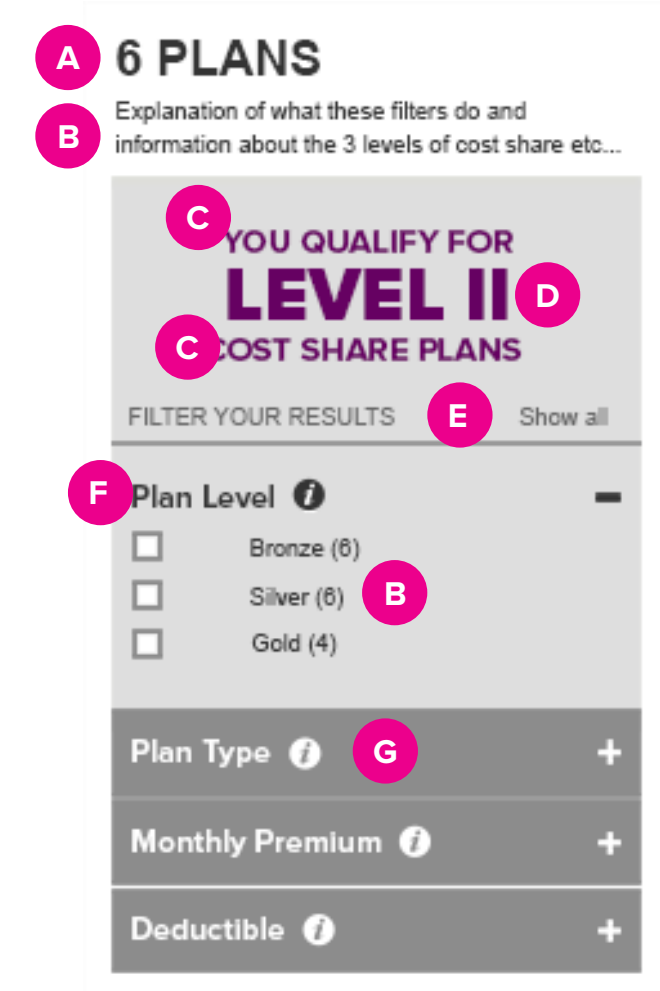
A 6 PLANS

B Explanation of what these filters do and information about the 3 levels of cost share etc...

C YOU QUALIFY FOR
LEVEL II D
C COST SHARE PLANS

FILTER YOUR RESULTS E Show all

F Plan Level i −

Bronze (6)
Silver (6) B
Gold (4)

Plan Type i G +

Monthly Premium i +

Deductible i +